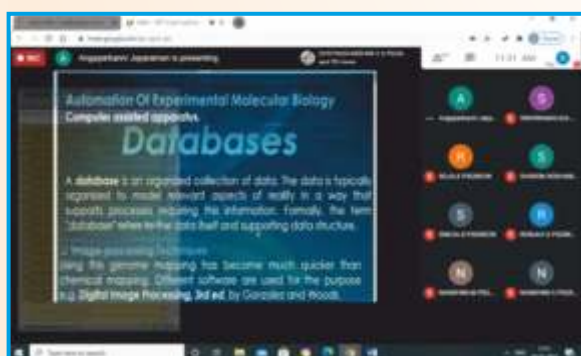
REC

Angappathanni Jayaraman is presenting

Automation Of Experimental Molecular Biology

Computer assisted apparatus.

Databases

A database is an organized collection of data. The data is typically organized to model relevant aspects of reality in a way that supports processes requiring this information. Formally, the term "database" refers to the data itself and supporting data structure.

- Image processing techniques

Using this genome mapping has become much quicker than chemical mapping. Different software are used for the purpose e.g. Digital Image Processing, 3rd ed. by Gonzalez and Woods.

11:31 AM

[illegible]